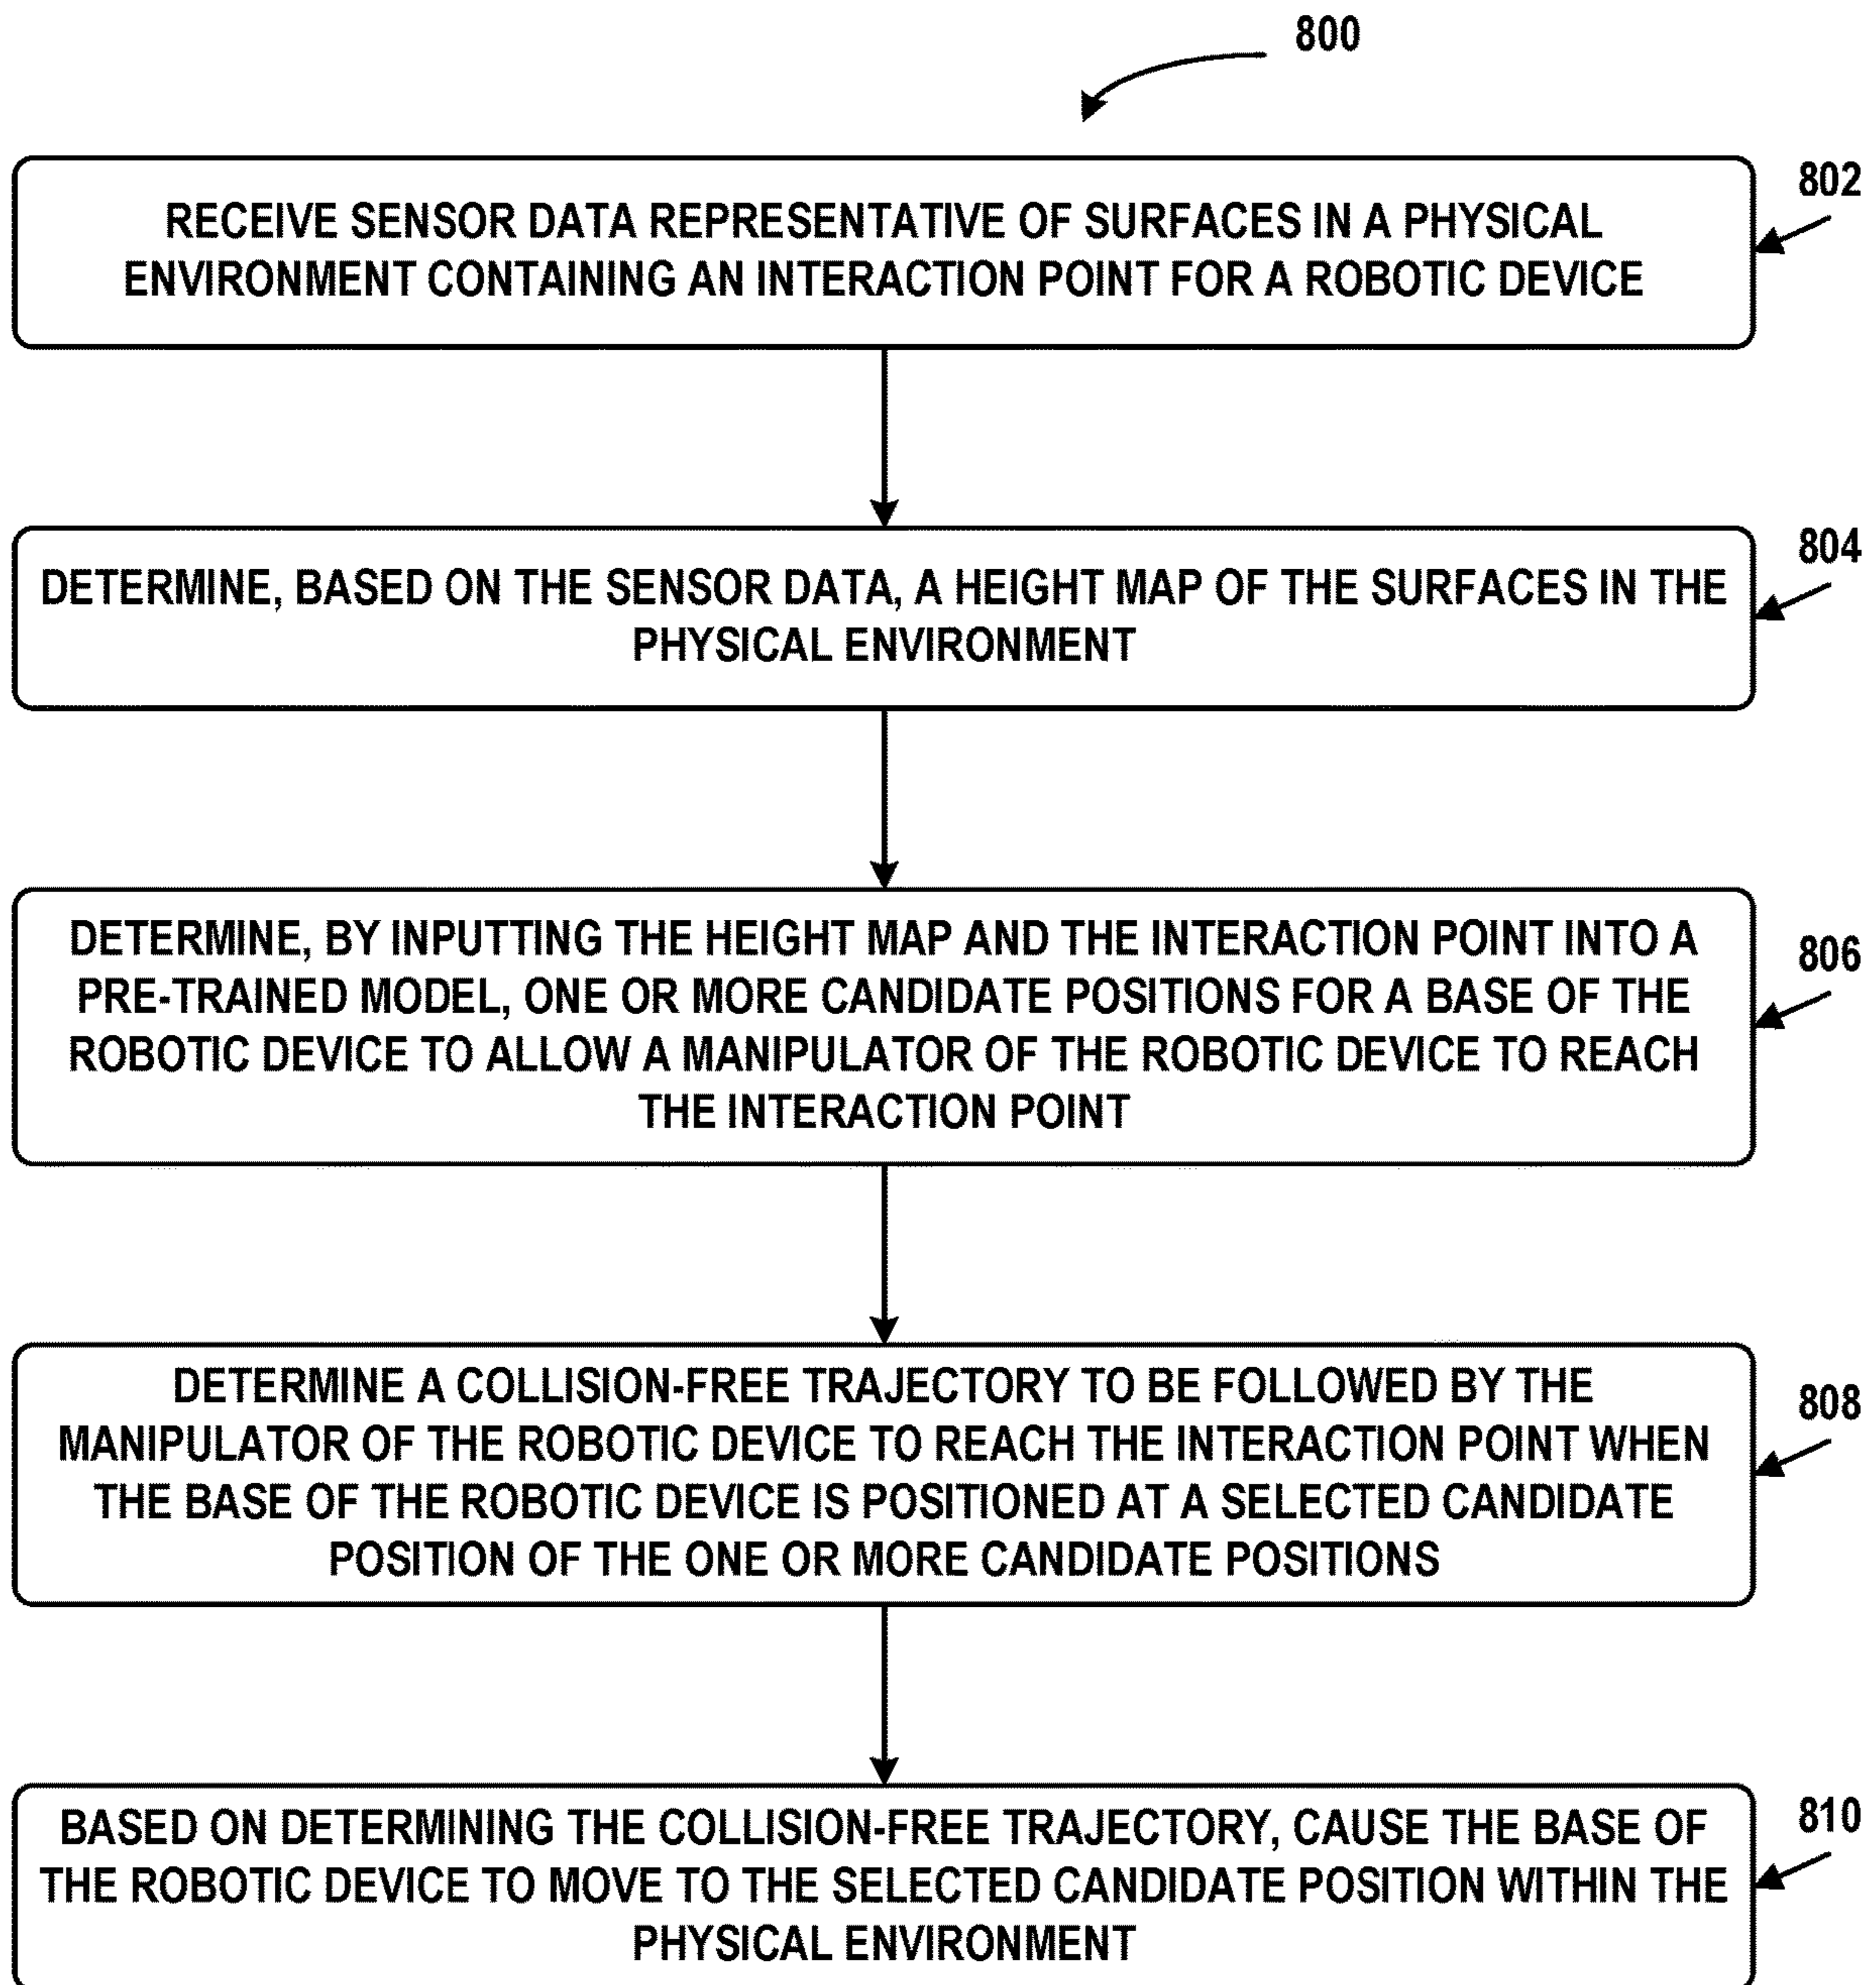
800

802

RECEIVE SENSOR DATA REPRESENTATIVE OF SURFACES IN A PHYSICAL ENVIRONMENT CONTAINING AN INTERACTION POINT FOR A ROBOTIC DEVICE

804

DETERMINE, BASED ON THE SENSOR DATA, A HEIGHT MAP OF THE SURFACES IN THE PHYSICAL ENVIRONMENT

806

DETERMINE, BY INPUTTING THE HEIGHT MAP AND THE INTERACTION POINT INTO A PRE-TRAINED MODEL, ONE OR MORE CANDIDATE POSITIONS FOR A BASE OF THE ROBOTIC DEVICE TO ALLOW A MANIPULATOR OF THE ROBOTIC DEVICE TO REACH THE INTERACTION POINT

808

DETERMINE A COLLISION-FREE TRAJECTORY TO BE FOLLOWED BY THE MANIPULATOR OF THE ROBOTIC DEVICE TO REACH THE INTERACTION POINT WHEN THE BASE OF THE ROBOTIC DEVICE IS POSITIONED AT A SELECTED CANDIDATE POSITION OF THE ONE OR MORE CANDIDATE POSITIONS

810

BASED ON DETERMINING THE COLLISION-FREE TRAJECTORY, CAUSE THE BASE OF THE ROBOTIC DEVICE TO MOVE TO THE SELECTED CANDIDATE POSITION WITHIN THE PHYSICAL ENVIRONMENT